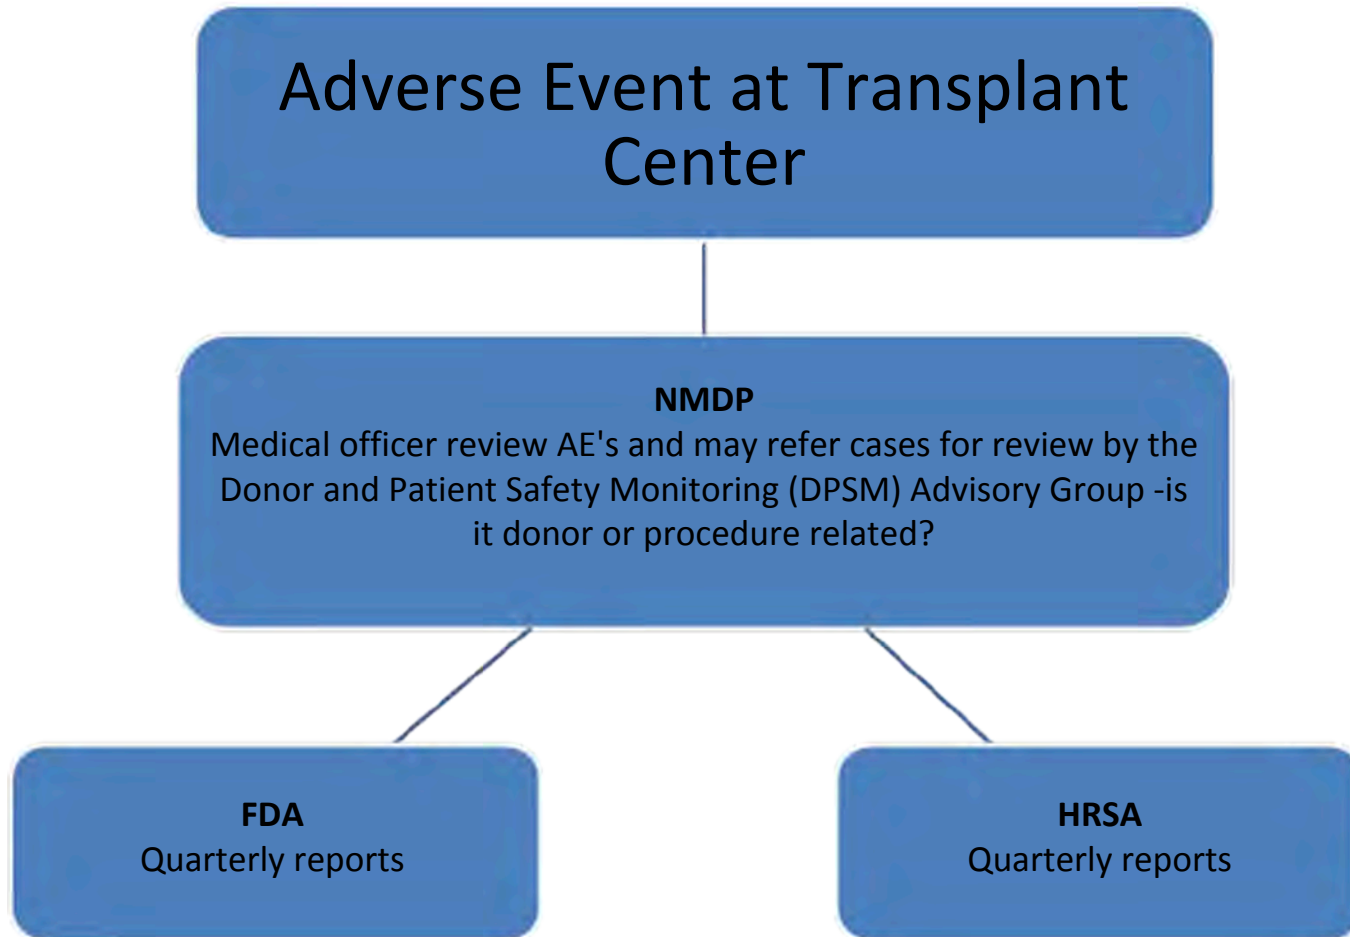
Adverse Event at Transplant Center

NMDP
Medical officer review AE's and may refer cases for review by the Donor and Patient Safety Monitoring (DPSM) Advisory Group -is it donor or procedure related?

FDA
Quarterly reports

HRSA
Quarterly reports